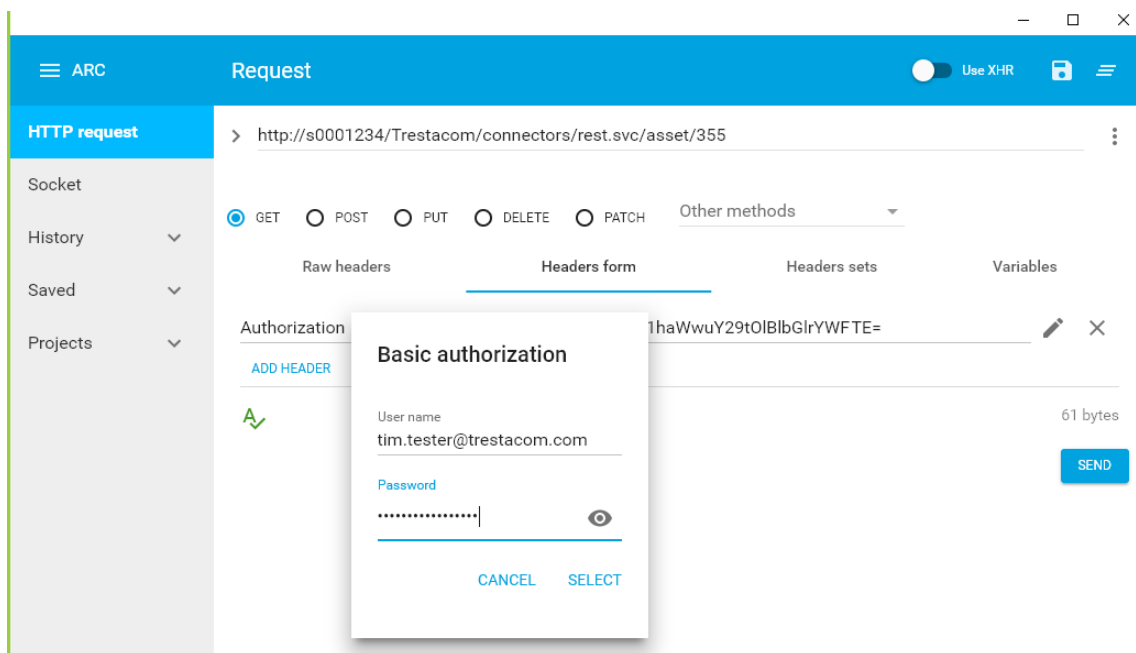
ARC

Request

Use XHR

HTTP request

Socket

History

Saved

Projects

http://s0001234/Trestacom/connectors/rest.svc/asset/355

GET POST PUT DELETE PATCH Other methods

Raw headers Headers form Headers sets Variables

Authorization

1haWwuY29tOlBlbGlrYWFTE=

ADD HEADER

61 bytes

SEND

Basic authorization

User name
tim.tester@trestacom.com

Password
•••••••••••••••••

CANCEL SELECT